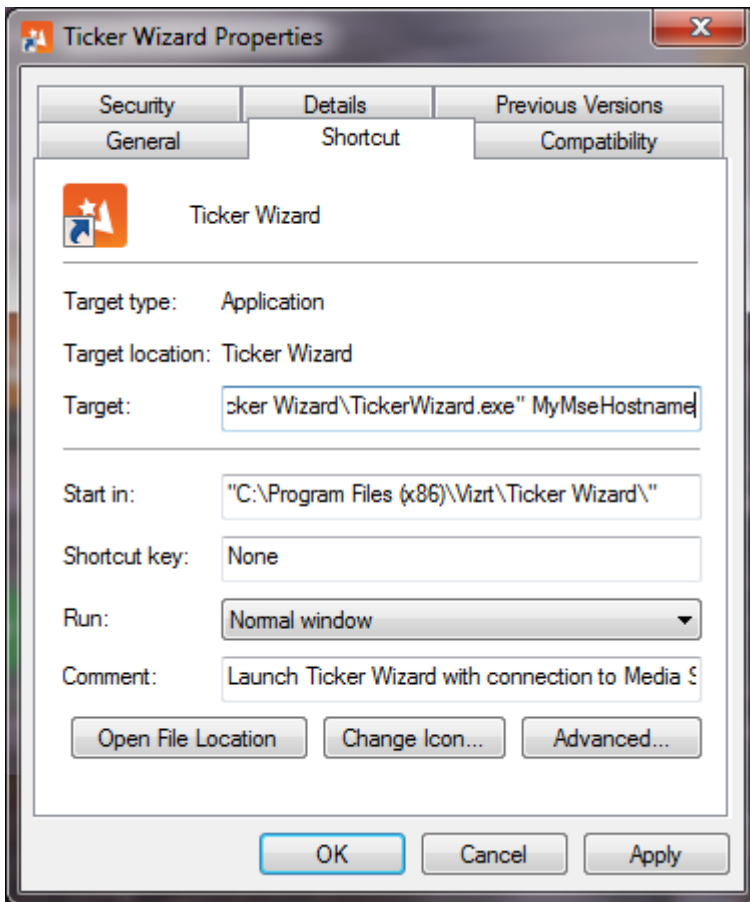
Ticker Wizard Properties

Security | Details | Previous Versions
General | Shortcut | Compatibility

Ticker Wizard

Target type: Application

Target location: Ticker Wizard

Target: cker Wizard\TickerWizard.exe" MyMseHostname

Start in: "C:\Program Files (x86)\Vizrt\Ticker Wizard\"

Shortcut key: None

Run: Normal window

Comment: Launch Ticker Wizard with connection to Media S

Open File Location | Change Icon... | Advanced...

OK | Cancel | Apply